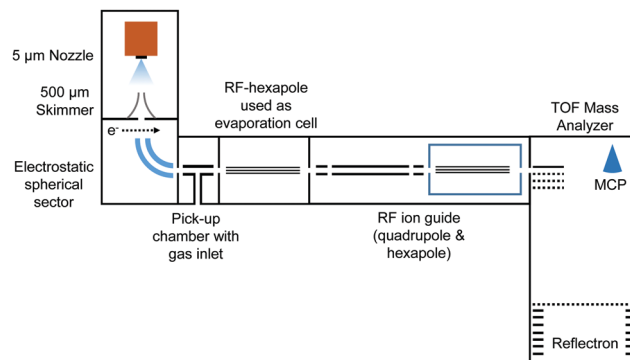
5 µm Nozzle

500 µm Skimmer

e⁻

Electrostatic spherical sector

RF-hexapole used as evaporation cell

TOF Mass Analyzer

MCP

Pick-up chamber with gas inlet

RF ion guide (quadrupole & hexapole)

Reflectron